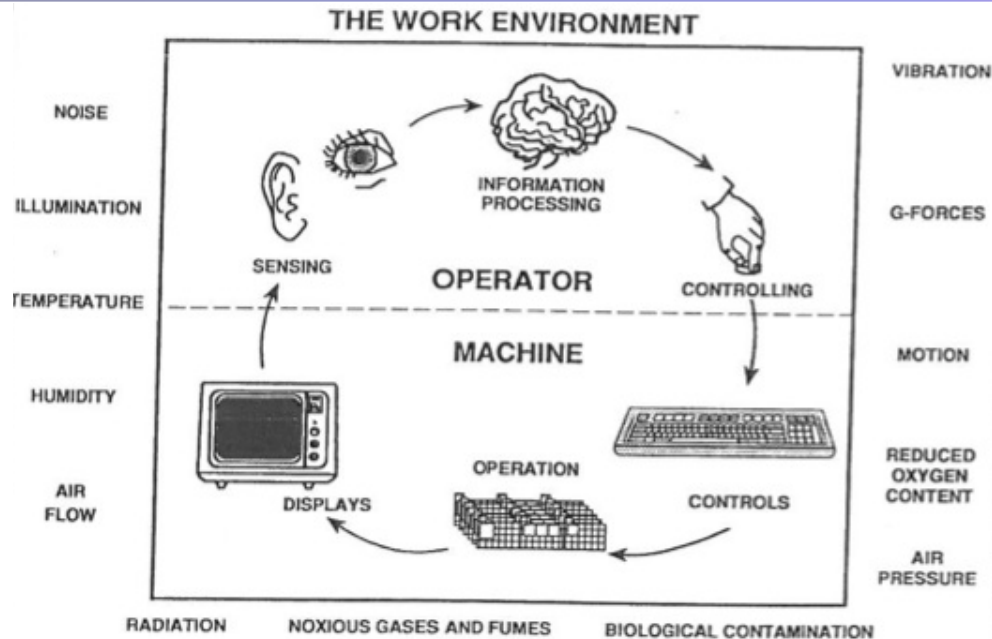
THE WORK ENVIRONMENT

NOISE

ILLUMINATION

TEMPERATURE

HUMIDITY

AIR FLOW

VIBRATION

G-FORCES

MOTION

REDUCED OXYGEN CONTENT

AIR PRESSURE

INFORMATION PROCESSING

SENSING

OPERATOR

CONTROLLING

MACHINE

OPERATION

DISPLAYS

CONTROLS

RADIATION

NOXIOUS GASES AND FUMES

BIOLOGICAL CONTAMINATION